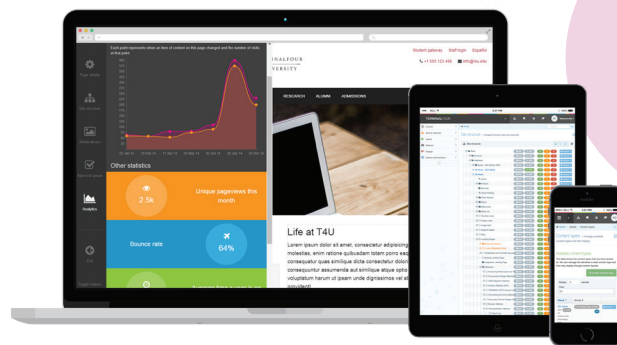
Each point represents when an item of content on this page changed and the number of visits at that point.

Other statistics

2.5k

Unique pageviews this month

Bounce rate

64%

Analytics

INALFOUR
VERSITY

Student gateway Staff login Español

+1 555 123 456 info@tiu.edu

RESEARCH ALUMNI ADMISSIONS

Life at T4U

Lorem ipsum dolor sit amet, consectetur adipiscing molestias, enim ratione quibusdam totam porro esp consequatur quas similique dicta consectetur dolori consequuntur assumenda aut similique atque optio voluptatum harum ut ipsam unde dignissimos vel a provident

TERMINALFOUR

Content types